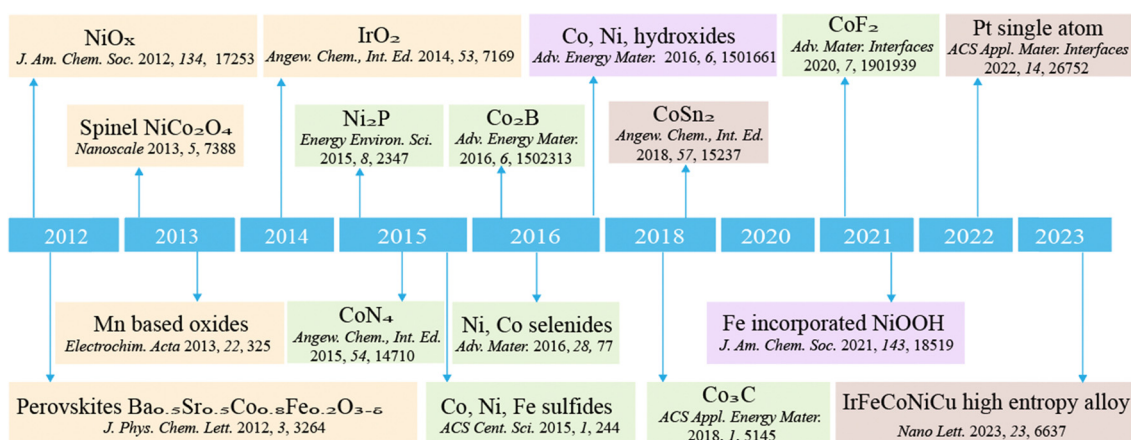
$NiO_x$
J. Am. Chem. Soc. 2012, 134, 17253

$IrO_2$
Angew. Chem., Int. Ed. 2014, 53, 7169

Co, Ni, hydroxides
Adv. Energy Mater. 2016, 6, 1501661

$CoF_2$
Adv. Mater. Interfaces 2020, 7, 1901939

Pt single atom
ACS Appl. Mater. Interfaces 2022, 14, 26752

Spinel $NiCo_2O_4$
Nanoscale 2013, 5, 7388

$Ni_2P$
Energy Environ. Sci. 2015, 8, 2347

$Co_2B$
Adv. Energy Mater. 2016, 6, 1502313

$CoSn_2$
Angew. Chem., Int. Ed. 2018, 57, 15237

2012 2013 2014 2015 2016 2018 2020 2021 2022 2023

Mn based oxides
Electrochim. Acta 2013, 22, 325

$CoN_4$
Angew. Chem., Int. Ed. 2015, 54, 14710

Ni, Co selenides
Adv. Mater. 2016, 28, 77

Fe incorporated NiOOH
J. Am. Chem. Soc. 2021, 143, 18519

Perovskites $Ba_{0.5}Sr_{0.5}Co_{0.8}Fe_{0.2}O_{3-\delta}$
J. Phys. Chem. Lett. 2012, 3, 3264

Co, Ni, Fe sulfides
ACS Cent. Sci. 2015, 1, 244

$Co_3C$
ACS Appl. Energy Mater. 2018, 1, 5145

IrFeCoNiCu high entropy alloy
Nano Lett. 2023, 23, 6637